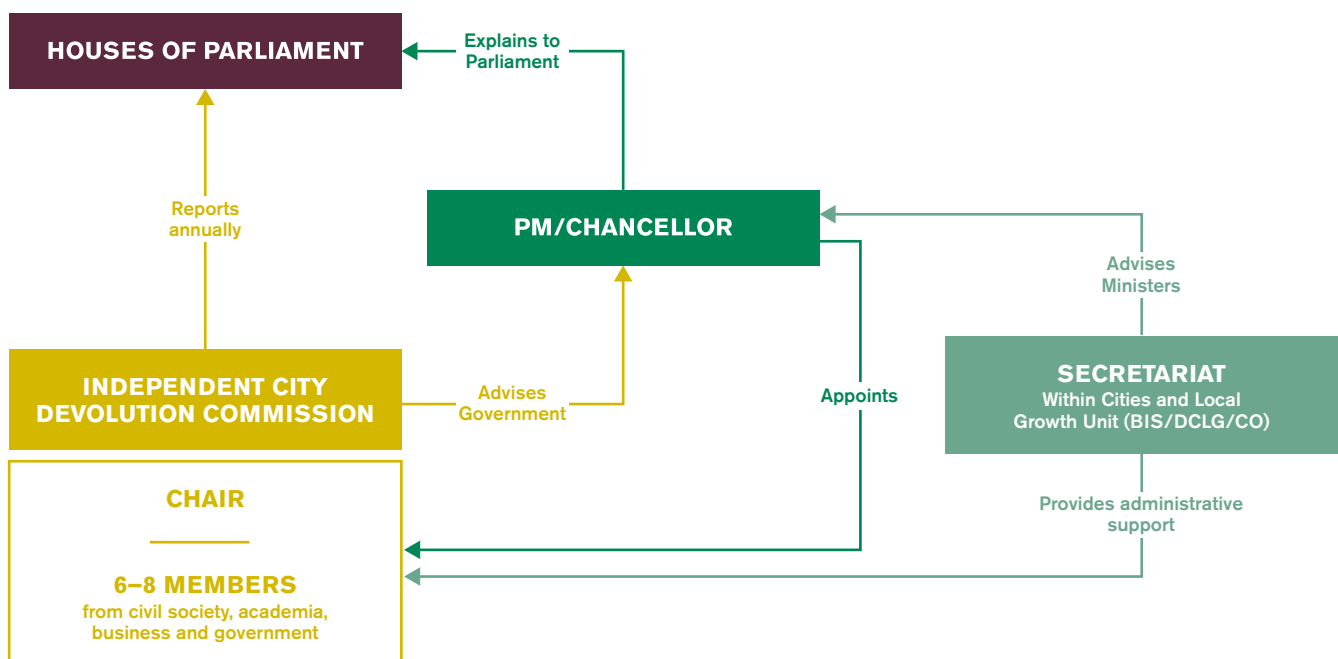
HOUSES OF PARLIAMENT

Explains to Parliament

Reports annually

PM/CHANCELLOR

Advises Ministers

INDEPENDENT CITY DEVOLUTION COMMISSION

Advises Government

Appoints

SECRETARIAT
Within Cities and Local Growth Unit (BIS/DCLG/CO)

Provides administrative support

CHAIR

6–8 MEMBERS
from civil society, academia, business and government